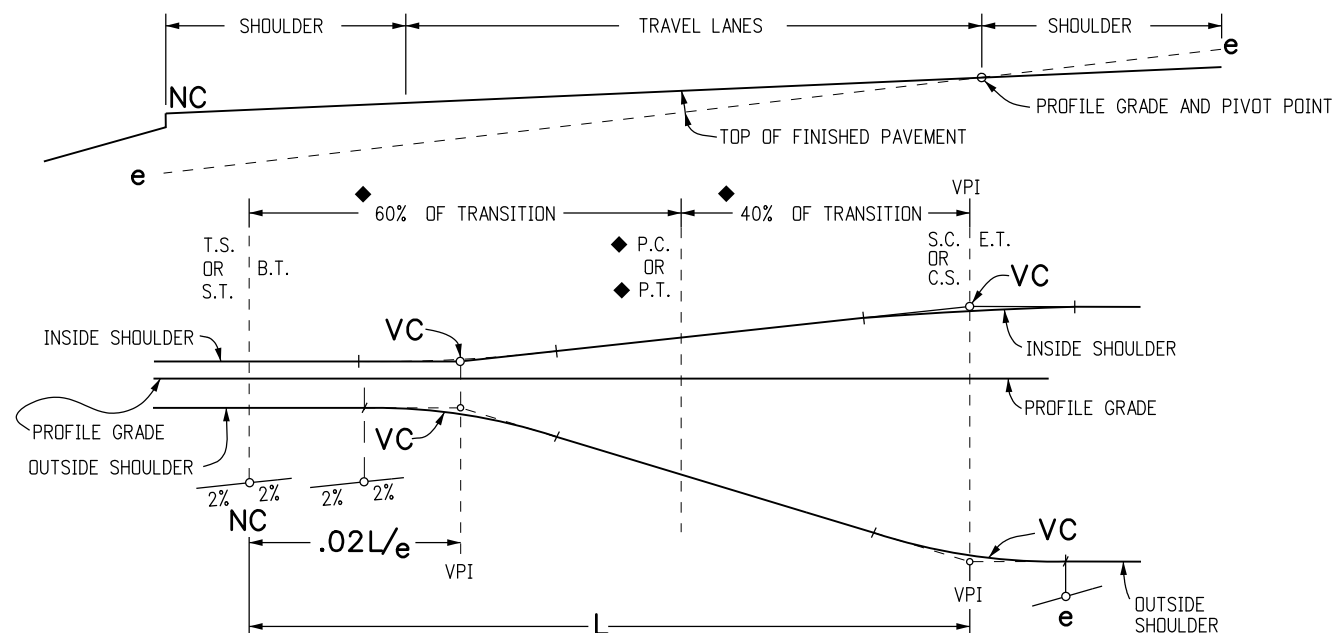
SHOULDER
TRAVEL LANES
SHOULDER
e
NC
PROFILE GRADE AND PIVOT POINT
TOP OF FINISHED PAVEMENT
e
◆ 60% OF TRANSITION
◆ 40% OF TRANSITION
VPI
T.S. OR S.T.
B.T.
◆ P.C. OR ◆ P.T.
S.C. OR C.S.
E.T.
VC
INSIDE SHOULDER
VC
INSIDE SHOULDER
PROFILE GRADE
PROFILE GRADE
VC
OUTSIDE SHOULDER
2% 2%
2% 2%
NC
$.02L/e$
VPI
VC
VPI
e
OUTSIDE SHOULDER
L